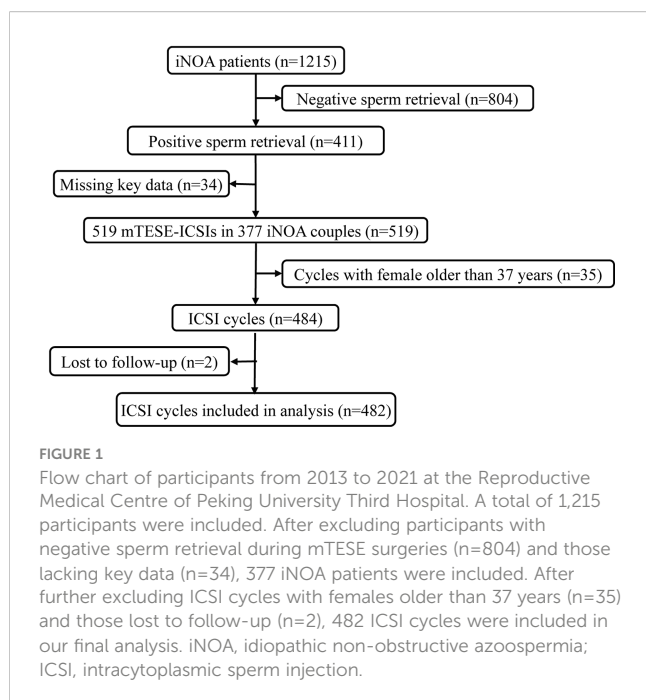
iNOA patients (n=1215)

Negative sperm retrieval (n=804)

Positive sperm retrieval (n=411)

Missing key data (n=34)

519 mTESE-ICSIs in 377 iNOA couples (n=519)

Cycles with female older than 37 years (n=35)

ICSI cycles (n=484)

Lost to follow-up (n=2)

ICSI cycles included in analysis (n=482)

FIGURE 1

Flow chart of participants from 2013 to 2021 at the Reproductive Medical Centre of Peking University Third Hospital. A total of 1,215 participants were included. After excluding participants with negative sperm retrieval during mTESE surgeries (n=804) and those lacking key data (n=34), 377 iNOA patients were included. After further excluding ICSI cycles with females older than 37 years (n=35) and those lost to follow-up (n=2), 482 ICSI cycles were included in our final analysis. iNOA, idiopathic non-obstructive azoospermia; ICSI, intracytoplasmic sperm injection.